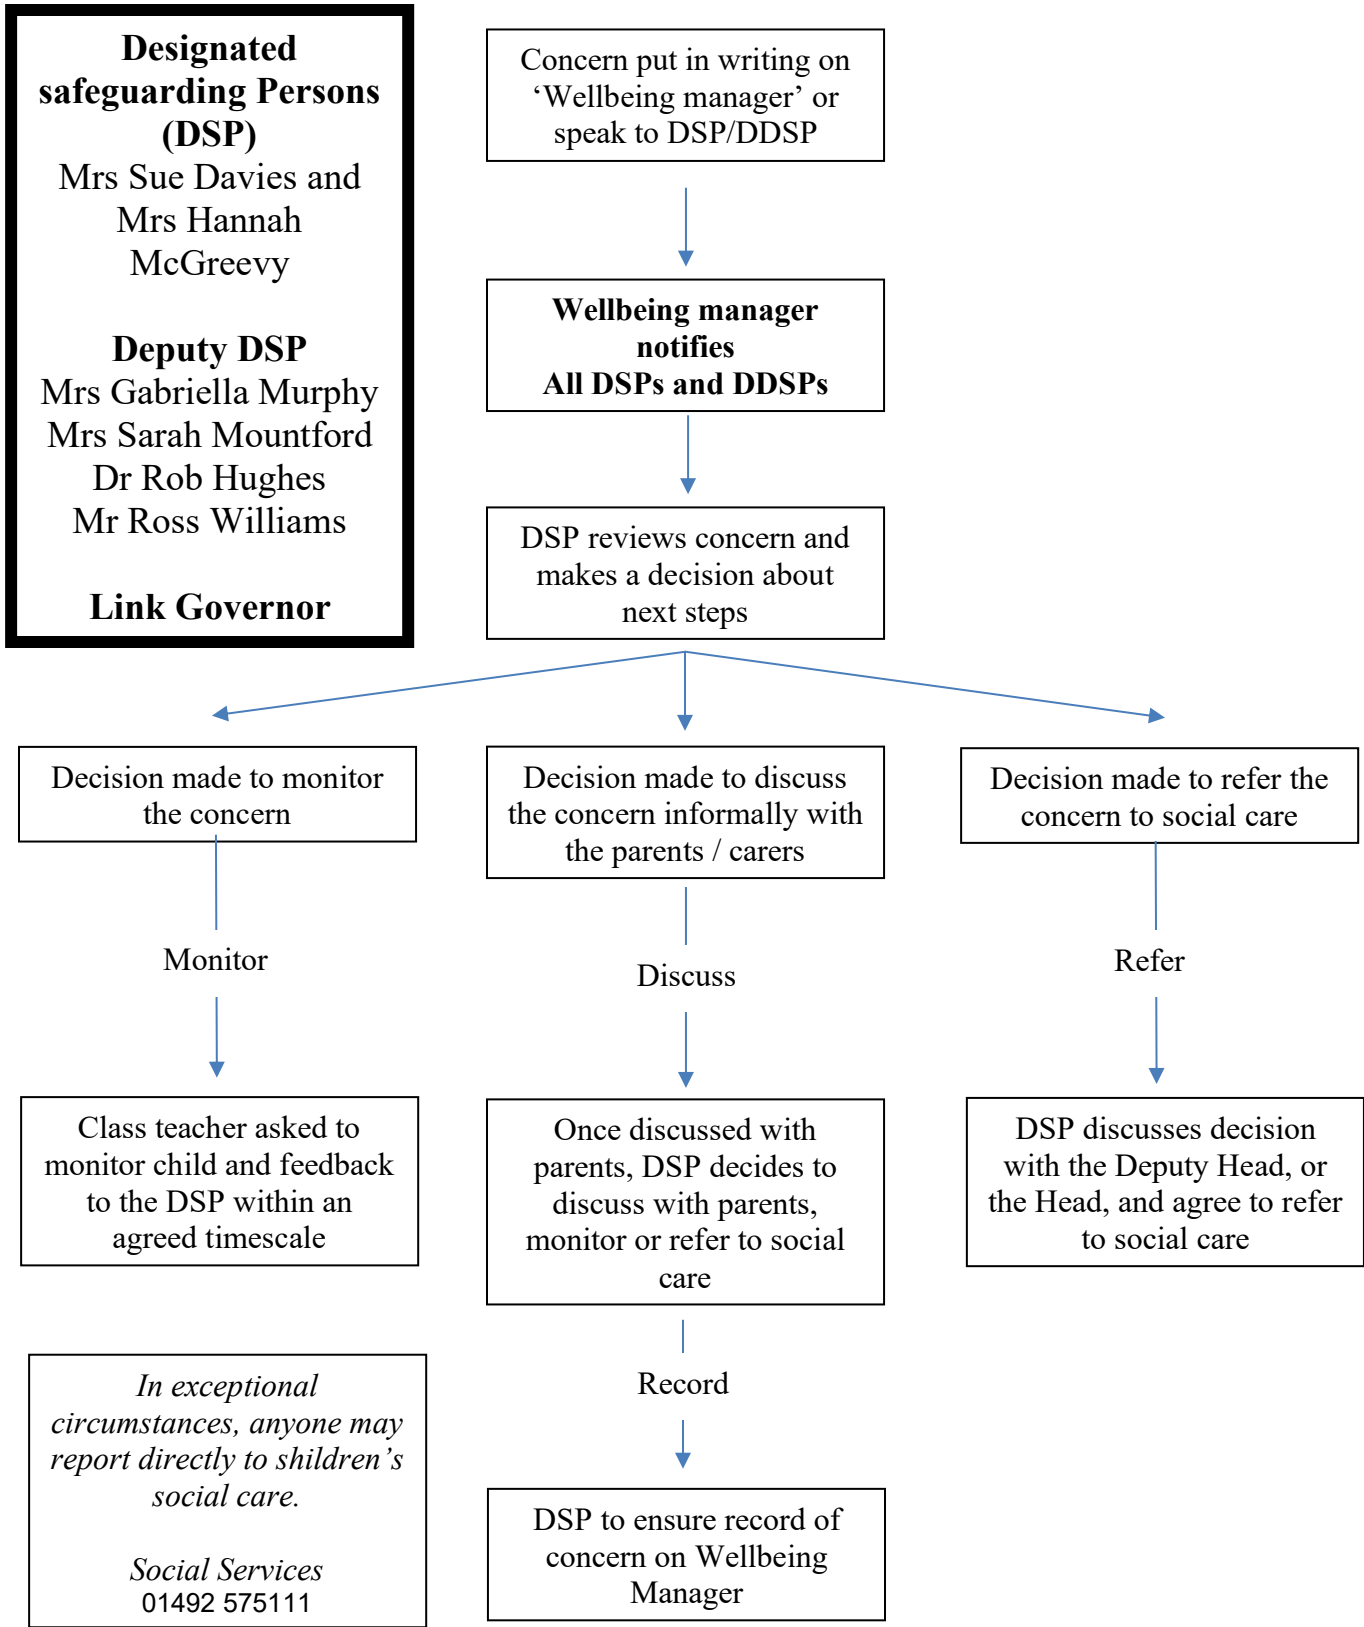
**Designated safeguarding Persons (DSP)**
Mrs Sue Davies and Mrs Hannah McGreevy

**Deputy DSP**
Mrs Gabriella Murphy
Mrs Sarah Mountford
Dr Rob Hughes
Mr Ross Williams

**Link Governor**

Concern put in writing on 'Wellbeing manager' or speak to DSP/DDSP

**Wellbeing manager notifies All DSPs and DDSPs**

DSP reviews concern and makes a decision about next steps

Decision made to monitor the concern

Decision made to discuss the concern informally with the parents / carers

Decision made to refer the concern to social care

Monitor

Discuss

Refer

Class teacher asked to monitor child and feedback to the DSP within an agreed timescale

Once discussed with parents, DSP decides to discuss with parents, monitor or refer to social care

DSP discusses decision with the Deputy Head, or the Head, and agree to refer to social care

*In exceptional circumstances, anyone may report directly to shildren's social care.*

*Social Services*
01492 575111

Record

DSP to ensure record of concern on Wellbeing Manager